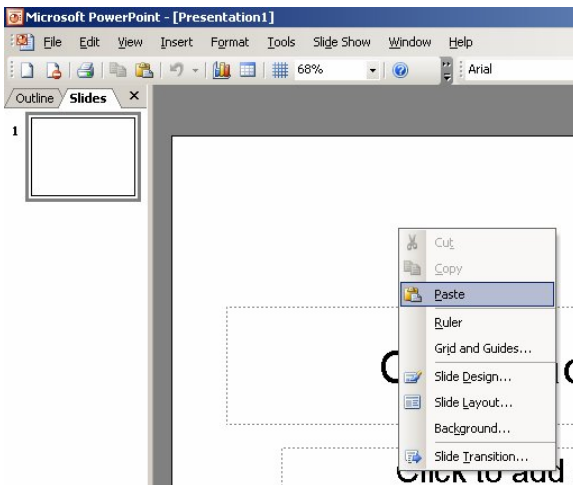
Microsoft PowerPoint - [Presentation1]

File Edit View Insert Format Tools Slide Show Window Help

68%

Arial

Outline Slides ×

1

Cut
Copy
Paste
Ruler
Grid and Guides...
Slide Design...
Slide Layout...
Background...
Slide Transition...

C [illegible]

Click to add